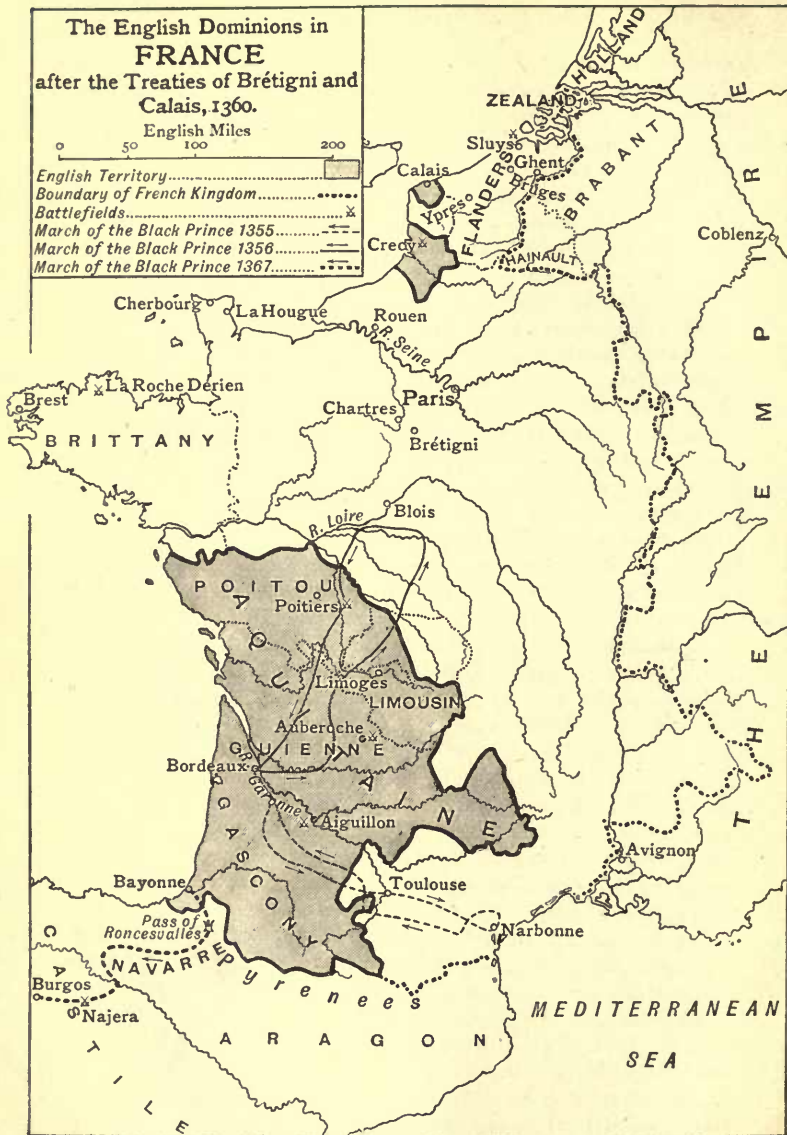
The English Dominions in FRANCE after the Treaties of Brétigni and Calais, 1360.

English Miles
0 50 100 200

English Territory
Boundary of French Kingdom
Battlefields
March of the Black Prince 1355
March of the Black Prince 1356
March of the Black Prince 1367

HOLLAND
ZEALAND
Sluys
Ghent
Calais
Bruges
FLANDERS
BRABANT
Ypres
Crecy
HAINAULT
Coblenz
Cherbourg
La Hogue
Rouen
R. Seine
La Roche Derien
Brest
Paris
Chartres
Brétigni
BRITTANY
THE EMPIRE
Blois
R. Loire
POITOU
Poitiers
AQUITAINE
Limoges
LIMOUSIN
Auberoche
GUIENNE
Bordeaux
Garonne
Aiguillon
GASCONY
Avignon
Bayonne
Toulouse
Pass of Roncesvalles
Narbonne
NAVARRE
Pyrenees
Burgos
Najera
CASTILE
ARAGON
MEDITERRANEAN SEA